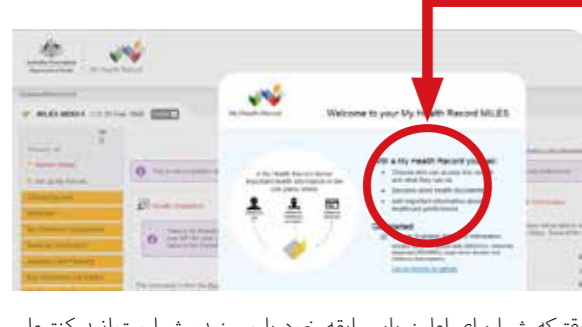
My Health Record

MILES MEDIAN

My Health Record

Welcome to your My Health Record MILES

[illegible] a My Health Record you can:

Choose who can access the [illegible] and what they can do

Send and store health documents

Add important information about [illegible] healthcare preferences

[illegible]